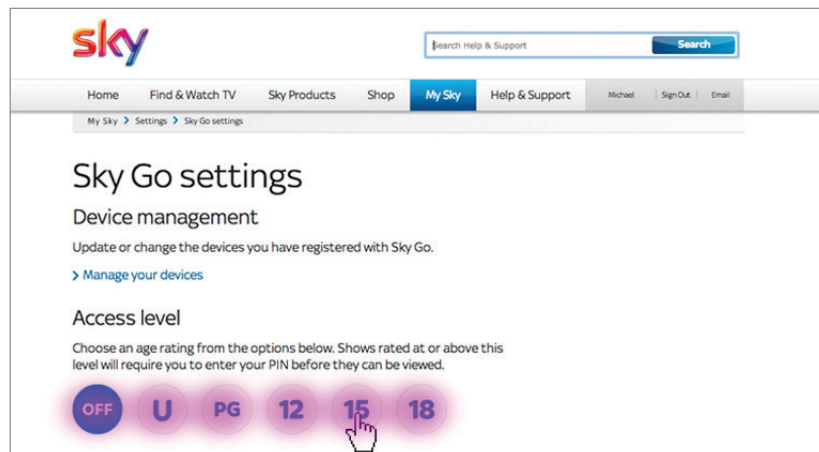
sky

Search Help & Support
Search

Home
Find & Watch TV
Sky Products
Shop
My Sky
Help & Support
Michael
Sign Out
Email

My Sky > Settings > Sky Go settings

Sky Go settings

Device management

Update or change the devices you have registered with Sky Go.

> Manage your devices

Access level

Choose an age rating from the options below. Shows rated at or above this level will require you to enter your PIN before they can be viewed.

OFF U PG 12 15 18